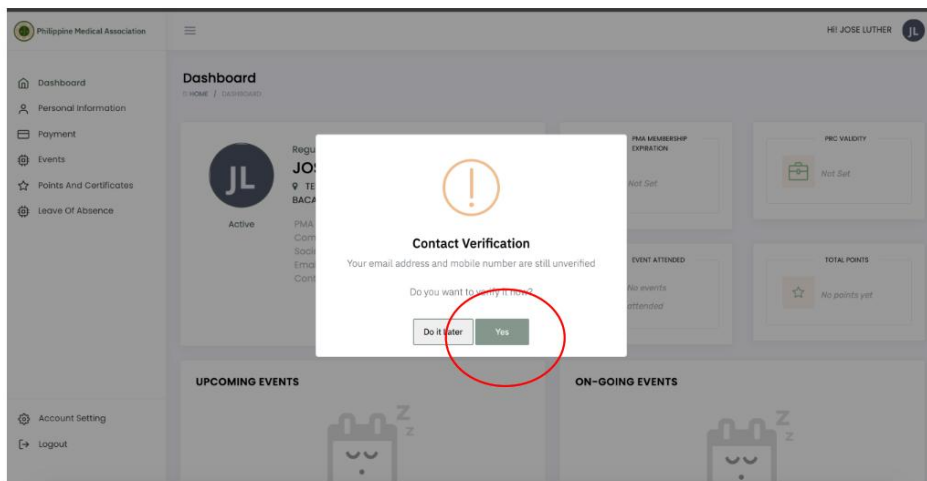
Philippine Medical Association

HI! JOSE LUTHER JL

Dashboard
Personal Information
Payment
Events
Points And Certificates
Leave Of Absence

Dashboard
HOME / DASHBOARD

JL
Active
Regu
JOS
TE
BACA
PMA
Com
Soci
Ema
Cont

PMA MEMBERSHIP EXPIRATION
Not Set

PRC VALIDITY
Not Set

EVENT ATTENDED
No events attended

TOTAL POINTS
No points yet

Contact Verification
Your email address and mobile number are still unverified

Do you want to verify it now?

Do it later
Yes

UPCOMING EVENTS

ON-GOING EVENTS

Z
Z

Z
Z

Account Setting
Logout